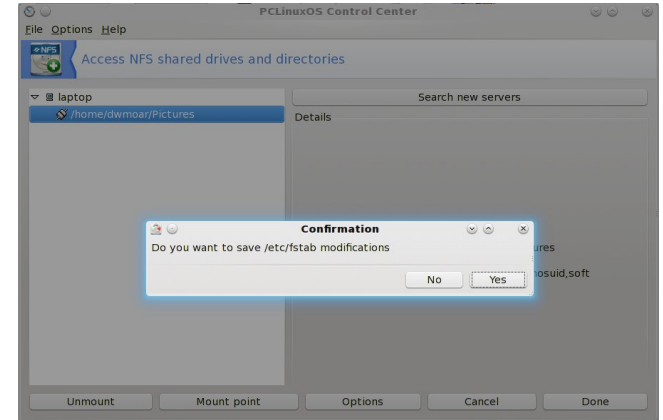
PCLinuxOS Control Center
File Options Help
NFS
Access NFS shared drives and directories
laptop
/home/dwmoar/Pictures
Search new servers
Details
ures
nosuid,soft
Confirmation
Do you want to save /etc/fstab modifications
No
Yes
Unmount
Mount point
Options
Cancel
Done